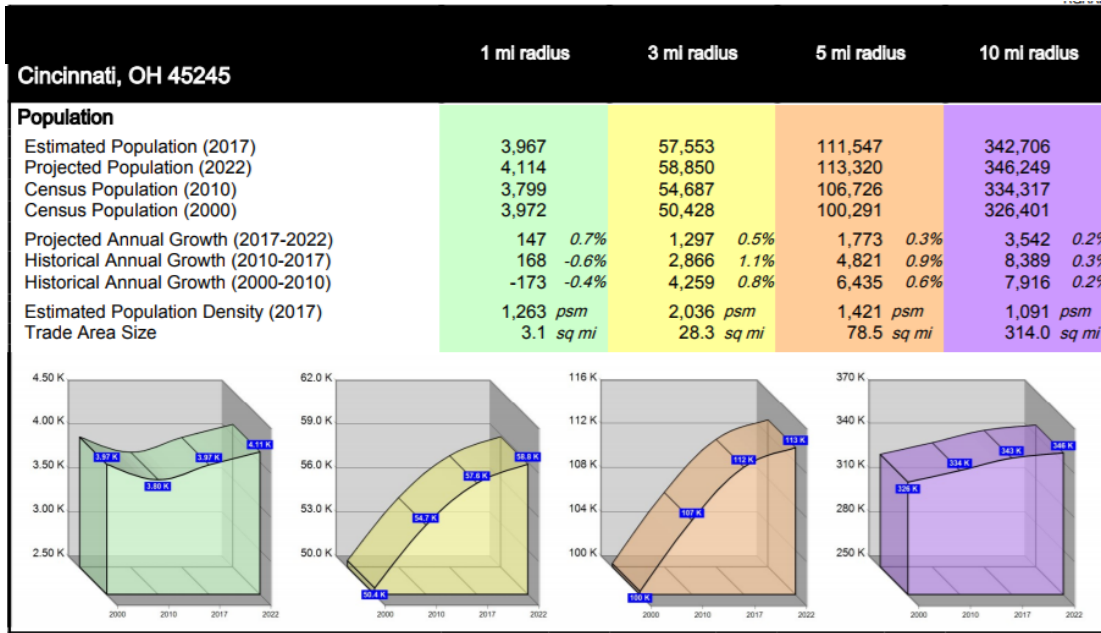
| Cincinnati, OH 45245 | 1 mi radius | | 3 mi radius | | 5 mi radius | | 10 mi radius | |
|---|---|---|---|---|---|---|---|---|
| **Population** | | | | | | | | |
| Estimated Population (2017) | 3,967 | | 57,553 | | 111,547 | | 342,706 | |
| Projected Population (2022) | 4,114 | | 58,850 | | 113,320 | | 346,249 | |
| Census Population (2010) | 3,799 | | 54,687 | | 106,726 | | 334,317 | |
| Census Population (2000) | 3,972 | | 50,428 | | 100,291 | | 326,401 | |
| Projected Annual Growth (2017-2022) | 147 | 0.7% | 1,297 | 0.5% | 1,773 | 0.3% | 3,542 | 0.2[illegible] |
| Historical Annual Growth (2010-2017) | 168 | -0.6% | 2,866 | 1.1% | 4,821 | 0.9% | 8,389 | 0.3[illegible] |
| Historical Annual Growth (2000-2010) | -173 | -0.4% | 4,259 | 0.8% | 6,435 | 0.6% | 7,916 | 0.2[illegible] |
| Estimated Population Density (2017) | 1,263 | psm | 2,036 | psm | 1,421 | psm | 1,091 | psm |
| Trade Area Size | 3.1 | sq mi | 28.3 | sq mi | 78.5 | sq mi | 314.0 | sq mi |

4.50 K
4.00 K
3.50 K
3.00 K
2.50 K
3.97 K
3.80 K
3.97 K
4.11 K
2000 2010 2017 2022

62.0 K
59.0 K
56.0 K
53.0 K
50.0 K
50.4 K
54.7 K
57.6 K
58.8 K
2000 2010 2017 2022

116 K
112 K
108 K
104 K
100 K
100 K
107 K
112 K
113 K
2000 2010 2017 2022

370 K
340 K
310 K
280 K
250 K
326 K
334 K
343 K
346 K
2000 2010 2017 2022